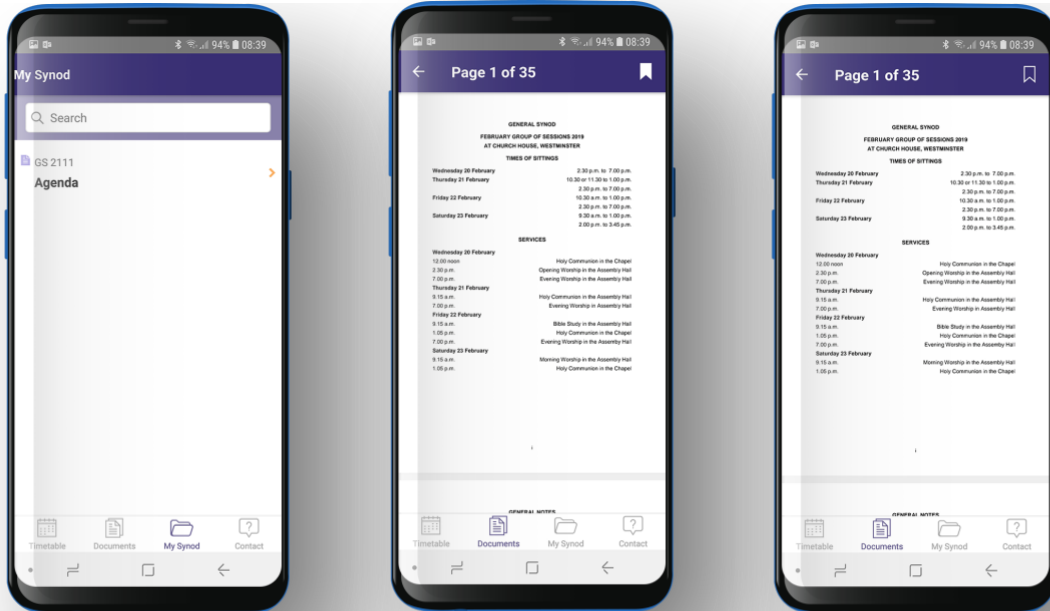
94% 08:39

My Synod

Search

GS 2111

Agenda

Timetable Documents My Synod Contact

94% 08:39

Page 1 of 35

GENERAL SYNOD

FEBRUARY GROUP OF SESSIONS 2019
AT CHURCH HOUSE, WESTMINSTER

TIMES OF SITTINGS

| | |
|---|---|
| Wednesday 20 February | 2.30 p.m. to 7.00 p.m. |
| Thursday 21 February | 10.30 or 11.30 to 1.00 p.m. |
| | 2.30 p.m. to 7.00 p.m. |
| Friday 22 February | 10.30 a.m. to 1.00 p.m. |
| | 2.30 p.m. to 7.00 p.m. |
| Saturday 23 February | 9.30 a.m. to 1.00 p.m. |
| | 2.00 p.m. to 3.45 p.m. |

SERVICES

| | |
|---|---|
| Wednesday 20 February | |
| 12.00 noon | Holy Communion in the Chapel |
| 2.30 p.m. | Opening Worship in the Assembly Hall |
| 7.00 p.m. | Evening Worship in the Assembly Hall |
| Thursday 21 February | |
| 9.15 a.m. | Holy Communion in the Assembly Hall |
| 7.00 p.m. | Evening Worship in the Assembly Hall |
| Friday 22 February | |
| 9.15 a.m. | Bible Study in the Assembly Hall |
| 1.05 p.m. | Holy Communion in the Chapel |
| 7.00 p.m. | Evening Worship in the Assembly Hall |
| Saturday 23 February | |
| 9.15 a.m. | Morning Worship in the Assembly Hall |
| 1.05 p.m. | Holy Communion in the Chapel |

1

GENERAL NOTES

Timetable Documents My Synod Contact

94% 08:39

Page 1 of 35

GENERAL SYNOD

FEBRUARY GROUP OF SESSIONS 2019
AT CHURCH HOUSE, WESTMINSTER

TIMES OF SITTINGS

| | |
|---|---|
| Wednesday 20 February | 2.30 p.m. to 7.00 p.m. |
| Thursday 21 February | 10.30 or 11.30 to 1.00 p.m. |
| | 2.30 p.m. to 7.00 p.m. |
| Friday 22 February | 10.30 a.m. to 1.00 p.m. |
| | 2.30 p.m. to 7.00 p.m. |
| Saturday 23 February | 9.30 a.m. to 1.00 p.m. |
| | 2.00 p.m. to 3.45 p.m. |

SERVICES

| | |
|---|---|
| Wednesday 20 February | |
| 12.00 noon | Holy Communion in the Chapel |
| 2.30 p.m. | Opening Worship in the Assembly Hall |
| 7.00 p.m. | Evening Worship in the Assembly Hall |
| Thursday 21 February | |
| 9.15 a.m. | Holy Communion in the Assembly Hall |
| 7.00 p.m. | Evening Worship in the Assembly Hall |
| Friday 22 February | |
| 9.15 a.m. | Bible Study in the Assembly Hall |
| 1.05 p.m. | Holy Communion in the Chapel |
| 7.00 p.m. | Evening Worship in the Assembly Hall |
| Saturday 23 February | |
| 9.15 a.m. | Morning Worship in the Assembly Hall |
| 1.05 p.m. | Holy Communion in the Chapel |

1

GENERAL NOTES

Timetable Documents My Synod Contact